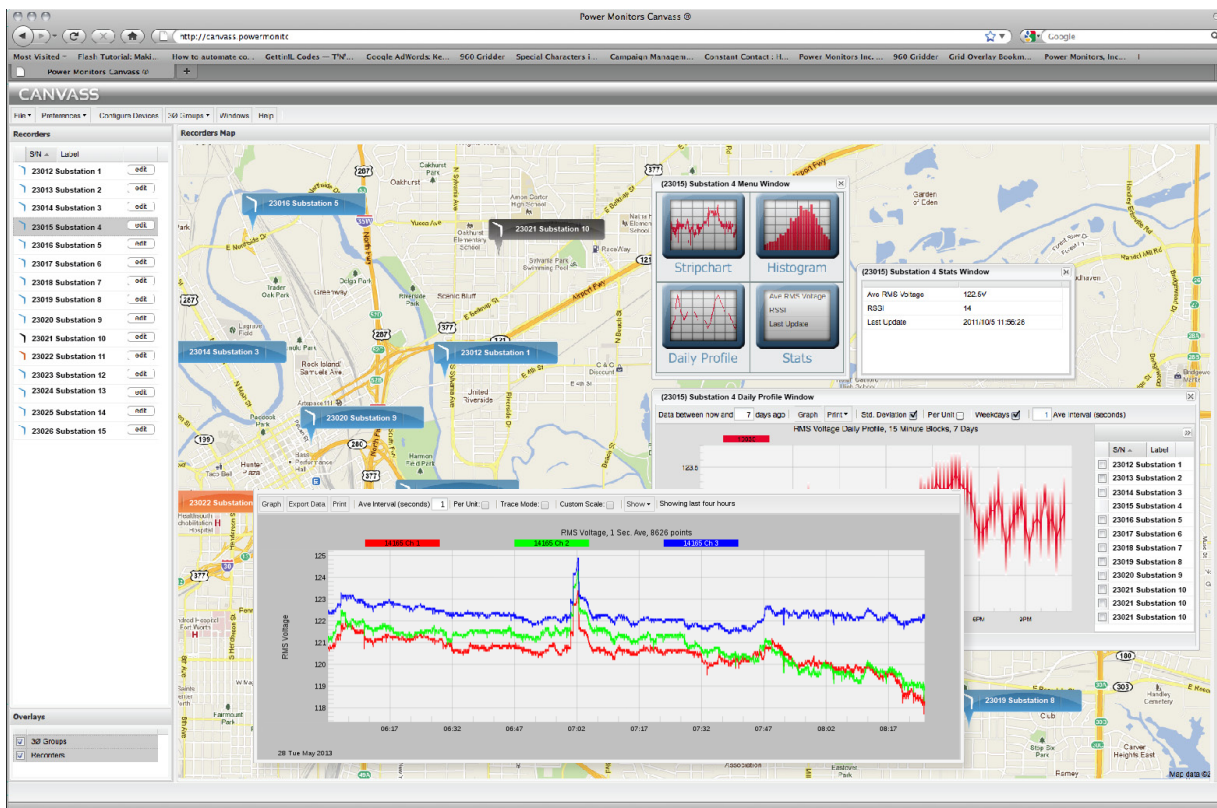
Power Monitors Canvass

http://canvass.powermonito

Google

Most Visited | Flash Tutorial: Maki... | How to automate co... | GettinIL Codes — T'N'... | Google AdWords: Re... | 960 Gridder | Special Characters i... | Campaign Managem... | Constant Contact : H... | Power Monitors Inc. ... | 960 Gridder | Grid Overlay Bookm... | Power Monitors, Inc...

Power Monitors Canvass

CANVASS

File | Preferences | Configure Devices | 3D Groups | Windows | Help

Recorders

| S/N | Label | |
|---|---|---|
| 23012 | Substation 1 | edit |
| 23013 | Substation 2 | edit |
| 23014 | Substation 3 | edit |
| 23015 | Substation 4 | edit |
| 23016 | Substation 5 | edit |
| 23017 | Substation 6 | edit |
| 23018 | Substation 7 | edit |
| 23019 | Substation 8 | edit |
| 23020 | Substation 9 | edit |
| 23021 | Substation 10 | edit |
| 23022 | Substation 11 | edit |
| 23023 | Substation 12 | edit |
| 23024 | Substation 13 | edit |
| 23025 | Substation 14 | edit |
| 23026 | Substation 15 | edit |

Overlays

3D Groups
Recorders

Recorders Map

23016 Substation 5
23021 Substation 10
23014 Substation 3
23012 Substation 1
23020 Substation 9
23022 Substation
23019 Substation 8

(23015) Substation 4 Menu Window

Stripchart
Histogram
Daily Profile
Stats
Ave RMS Voltage
RSSI
Last Update

(23015) Substation 4 Stats Window

| Ave RMS Voltage | 122.6V |
|---|---|
| RSSI | 14 |
| Last Update | 2011/10/5 11:56:26 |

(23015) Substation 4 Daily Profile Window

Data between now and 7 days ago | Graph | Print | Std. Deviation | Per Unit | Weekdays | 1 Ave interval (seconds)

RMS Voltage Daily Profile, 15 Minute Blocks, 7 Days

123.5

6PM 9PM

| S/N | Label |
|---|---|
| 23012 | Substation 1 |
| 23013 | Substation 2 |
| 23014 | Substation 3 |
| 23015 | Substation 4 |
| 23016 | Substation 5 |
| 23017 | Substation 6 |
| 23018 | Substation 7 |
| 23019 | Substation 8 |
| 23020 | Substation 9 |
| 23021 | Substation 10 |
| 23021 | Substation 10 |
| 23021 | Substation 10 |

Graph | Export Data | Print | Ave Interval (seconds) 1 | Per Unit | Trace Mode | Custom Scale | Show | Showing last four hours

RMS Voltage, 1 Sec. Ave, 8626 points

14165 Ch 1 | 14165 Ch 2 | 14165 Ch 3

RMS Voltage

125
124
123
122
121
120
119
118

06:17 06:32 06:47 07:02 07:17 07:32 07:47 08:02 08:17

28 Tue May 2013

Map data ©